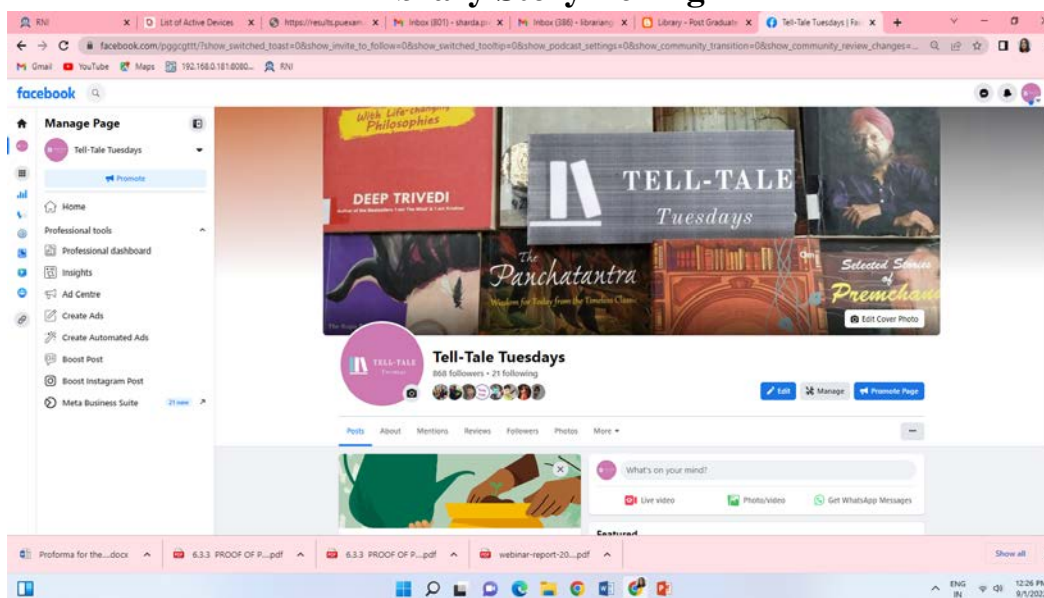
RNI | List of Active Devices | https://results.puexam... | Inbox (801) - sharda.pu... | Inbox (386) - librarian... | Library - Post Graduate... | Tell-Tale Tuesdays | Fa...

facebook.com/pggcgttt/?show_switched_toast=0&show_invite_to_follow=0&show_switched_tooltip=0&show_podcast_settings=0&show_community_transition=0&show_community_review_changes=...

Gmail YouTube Maps 192.168.0.181:8080... RNI

facebook

Manage Page

Tell-Tale Tuesdays

Promote

Home

Professional tools

Professional dashboard

Insights

Ad Centre

Create Ads

Create Automated Ads

Boost Post

Boost Instagram Post

Meta Business Suite 21 new

With Life-changing Philosophies

DEEP TRIVEDI

TELL-TALE Tuesdays

The Panchatantra

Wisdom for Today from the Timeless Classic

Selected Stories of Premchand

Edit Cover Photo

TELL-TALE Tuesdays

Tell-Tale Tuesdays

868 followers • 21 following

Edit | Manage | Promote Page

Posts About Mentions Reviews Followers Photos More

What's on your mind?

Live video | Photo/video | Get WhatsApp Messages

Featured

Proforma for the...docx | 6.3.3 PROOF OF P....pdf | 6.3.3 PROOF OF P....pdf | webinar-report-20....pdf | Show all

ENG IN 12:26 PM 9/1/202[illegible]